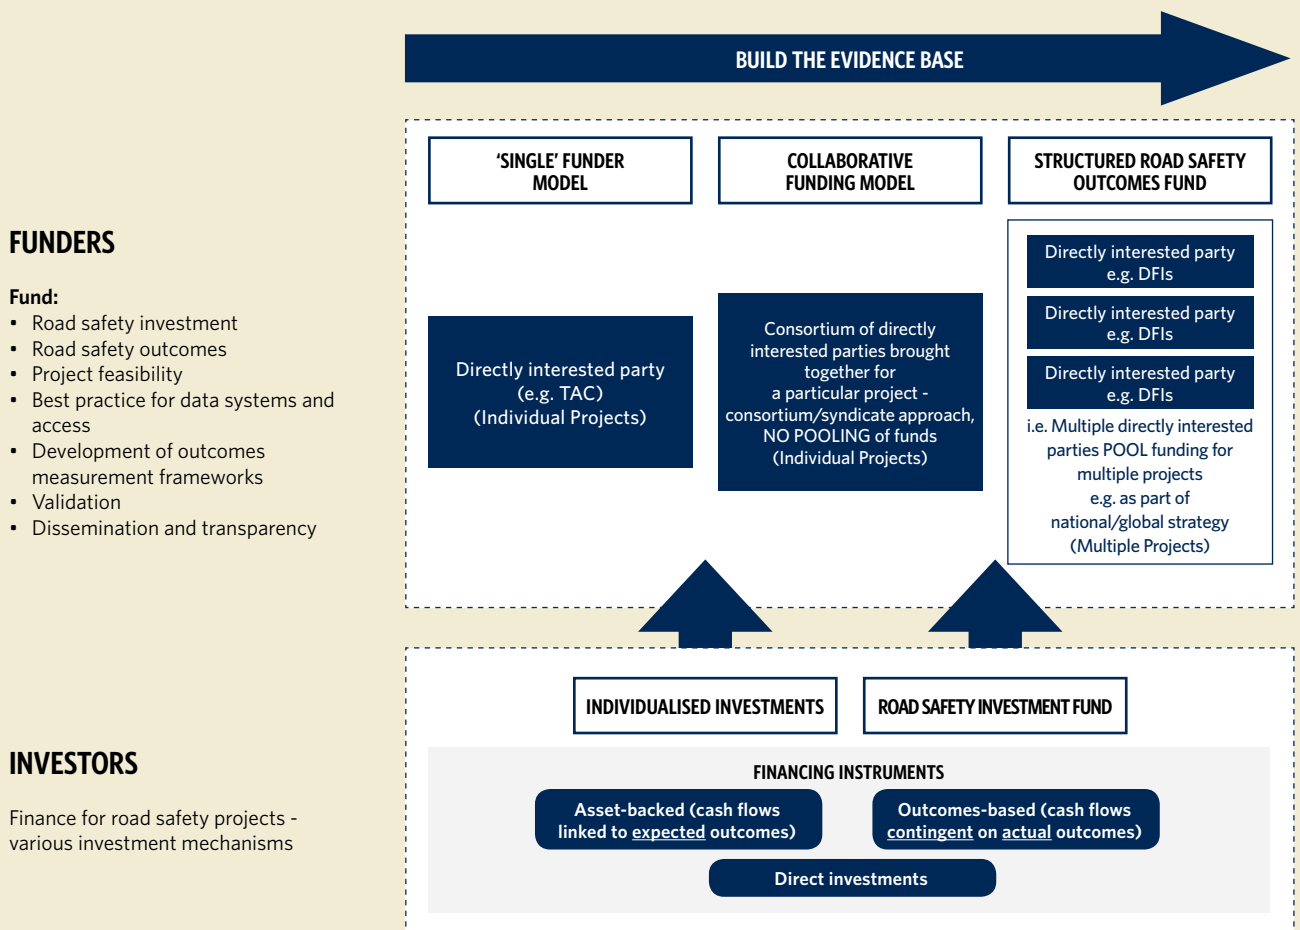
BUILD THE EVIDENCE BASE

FUNDERS

Fund:
- Road safety investment
- Road safety outcomes
- Project feasibility
- Best practice for data systems and access
- Development of outcomes measurement frameworks
- Validation
- Dissemination and transparency

'SINGLE' FUNDER MODEL

Directly interested party (e.g. TAC) (Individual Projects)

COLLABORATIVE FUNDING MODEL

Consortium of directly interested parties brought together for a particular project - consortium/syndicate approach, NO POOLING of funds (Individual Projects)

STRUCTURED ROAD SAFETY OUTCOMES FUND

Directly interested party e.g. DFIs

Directly interested party e.g. DFIs

Directly interested party e.g. DFIs

i.e. Multiple directly interested parties POOL funding for multiple projects e.g. as part of national/global strategy (Multiple Projects)

INVESTORS

Finance for road safety projects - various investment mechanisms

INDIVIDUALISED INVESTMENTS

ROAD SAFETY INVESTMENT FUND

FINANCING INSTRUMENTS

Asset-backed (cash flows linked to expected outcomes)

Outcomes-based (cash flows contingent on actual outcomes)

Direct investments